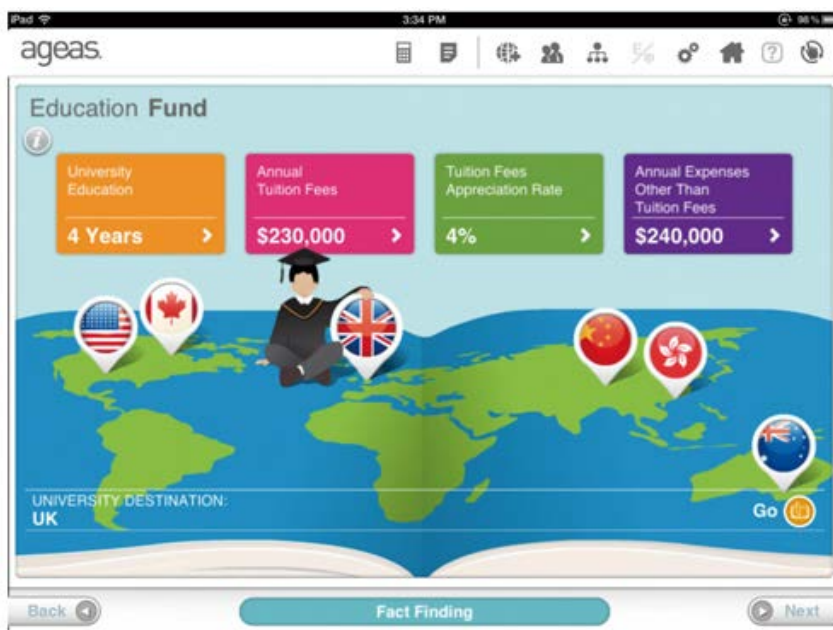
iPad
3:34 PM
96%

ageas.

Education Fund

University Education
4 Years

Annual Tuition Fees
$230,000

Tuition Fees Appreciation Rate
4%

Annual Expenses Other Than Tuition Fees
$240,000

UNIVERSITY DESTINATION:
UK

Go

Back

Fact Finding

Next